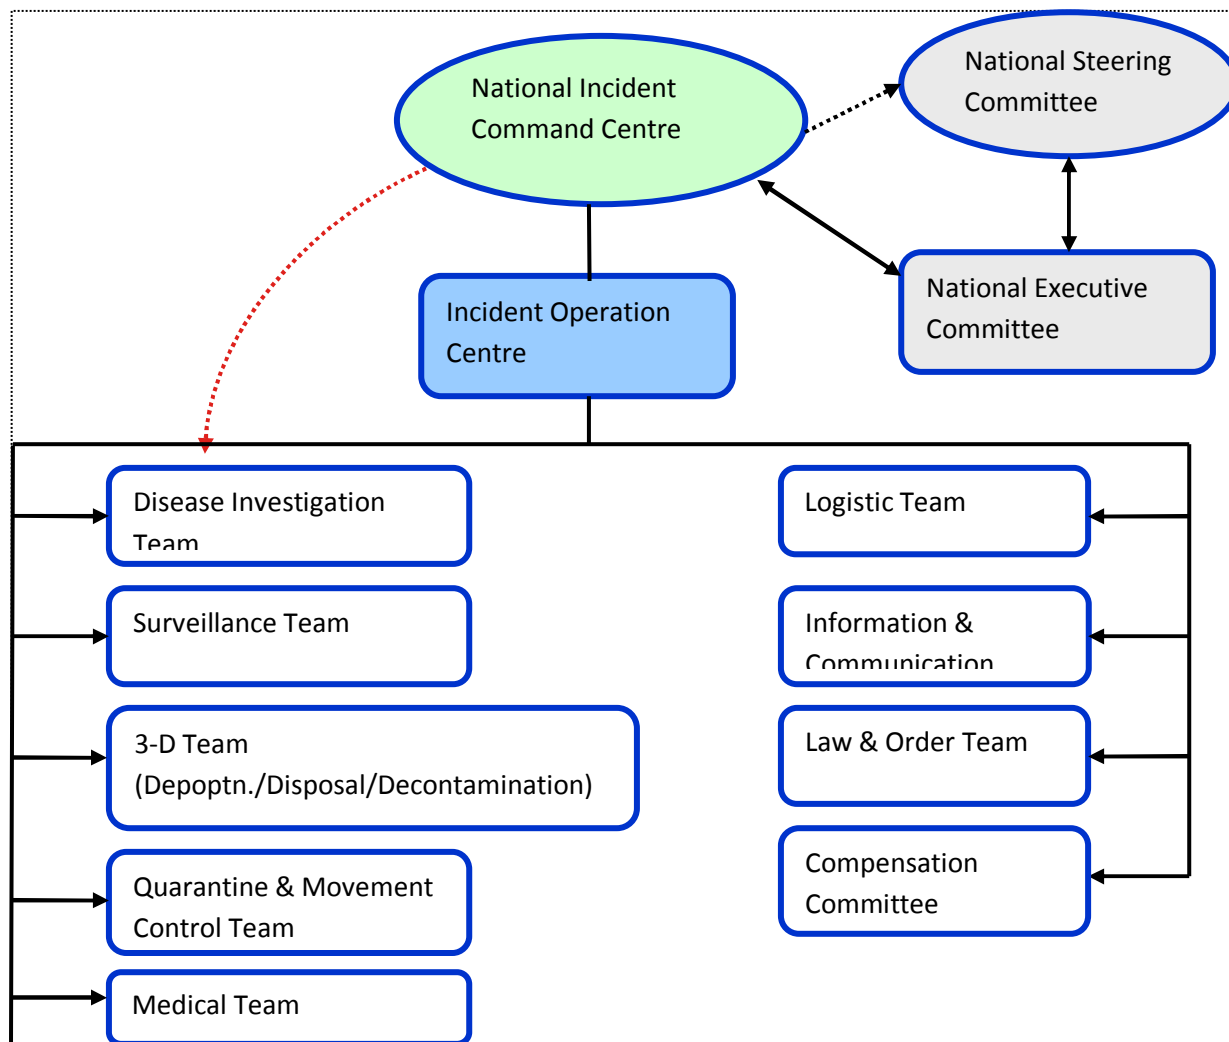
National Incident Command Centre

National Steering Committee

Incident Operation Centre

National Executive Committee

Disease Investigation Team

Surveillance Team

3-D Team (Depoptn./Disposal/Decontamination)

Quarantine & Movement Control Team

Medical Team

Logistic Team

Information & Communication

Law & Order Team

Compensation Committee